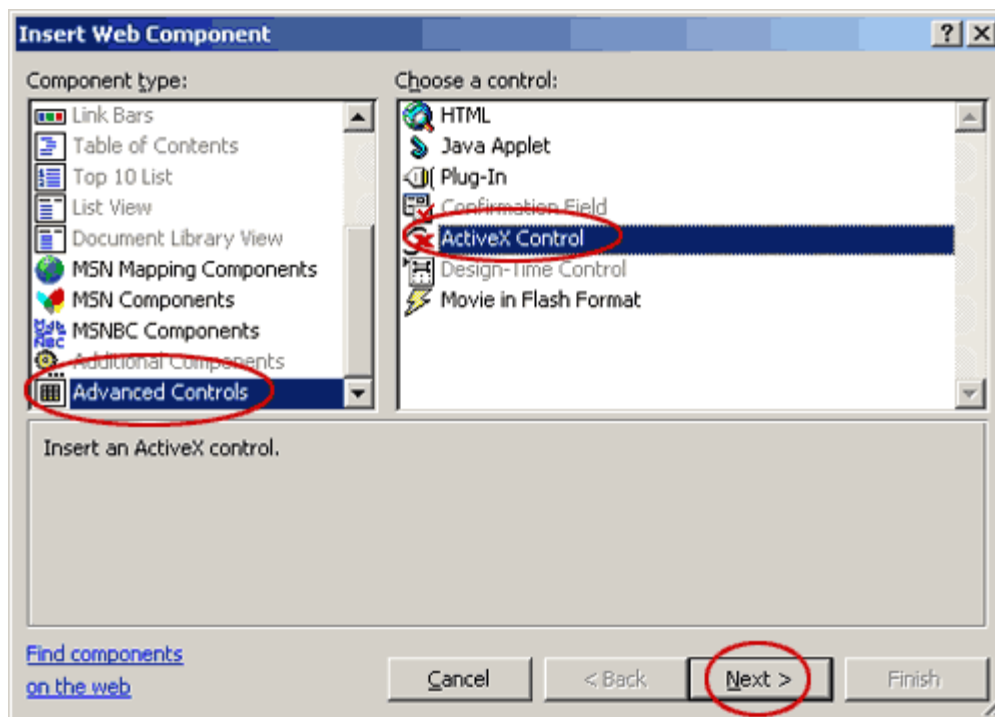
Insert Web Component

?

Component type:

Link Bars
Table of Contents
Top 10 List
List View
Document Library View
MSN Mapping Components
MSN Components
MSNBC Components
Additional Components
Advanced Controls

Choose a control:

HTML
Java Applet
Plug-In
Confirmation Field
ActiveX Control
Design-Time Control
Movie in Flash Format

Insert an ActiveX control.

Find components on the web

Cancel

< Back

Next >

Finish